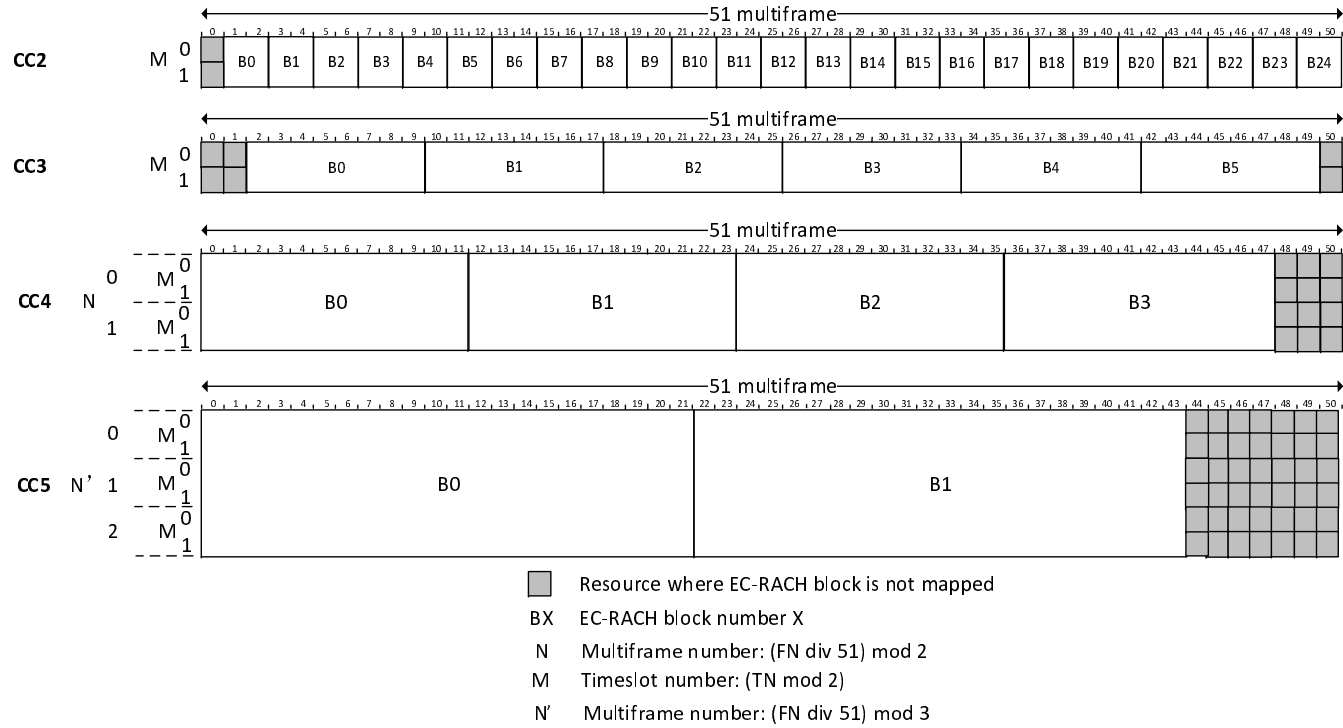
51 multiframe

CC2 M 0 1

0 1 2 3 4 5 6 7 8 9 10 11 12 13 14 15 16 17 18 19 20 21 22 23 24 25 26 27 28 29 30 31 32 33 34 35 36 37 38 39 40 41 42 43 44 45 46 47 48 49 50

B0 B1 B2 B3 B4 B5 B6 B7 B8 B9 B10 B11 B12 B13 B14 B15 B16 B17 B18 B19 B20 B21 B22 B23 B24

51 multiframe

CC3 M 0 1

0 1 2 3 4 5 6 7 8 9 10 11 12 13 14 15 16 17 18 19 20 21 22 23 24 25 26 27 28 29 30 31 32 33 34 35 36 37 38 39 40 41 42 43 44 45 46 47 48 49 50

B0 B1 B2 B3 B4 B5

51 multiframe

CC4 N 0 M 0 1 1 M 0 1

0 1 2 3 4 5 6 7 8 9 10 11 12 13 14 15 16 17 18 19 20 21 22 23 24 25 26 27 28 29 30 31 32 33 34 35 36 37 38 39 40 41 42 43 44 45 46 47 48 49 50

B0 B1 B2 B3

51 multiframe

CC5 N' 0 M 0 1 1 M 0 1 2 M 0 1

0 1 2 3 4 5 6 7 8 9 10 11 12 13 14 15 16 17 18 19 20 21 22 23 24 25 26 27 28 29 30 31 32 33 34 35 36 37 38 39 40 41 42 43 44 45 46 47 48 49 50

B0 B1

Resource where EC-RACH block is not mapped
BX EC-RACH block number X
N Multiframe number: (FN div 51) mod 2
M Timeslot number: (TN mod 2)
N' Multiframe number: (FN div 51) mod 3